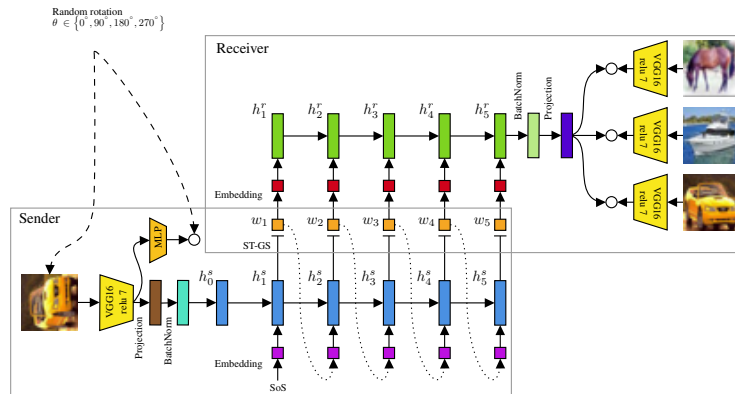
Random rotation
$\theta \in \{0^{\circ}, 90^{\circ}, 180^{\circ}, 270^{\circ}\}$

Receiver

$h_1^r$ $h_2^r$ $h_3^r$ $h_4^r$ $h_5^r$

BatchNorm

Projection

VGG16 relu 7

VGG16 relu 7

VGG16 relu 7

Embedding

Sender

MLP

$w_1$ $w_2$ $w_3$ $w_4$ $w_5$

ST-GS

$h_0^s$ $h_1^s$ $h_2^s$ $h_3^s$ $h_4^s$ $h_5^s$

VGG16 relu 7

Projection

BatchNorm

Embedding

SoS